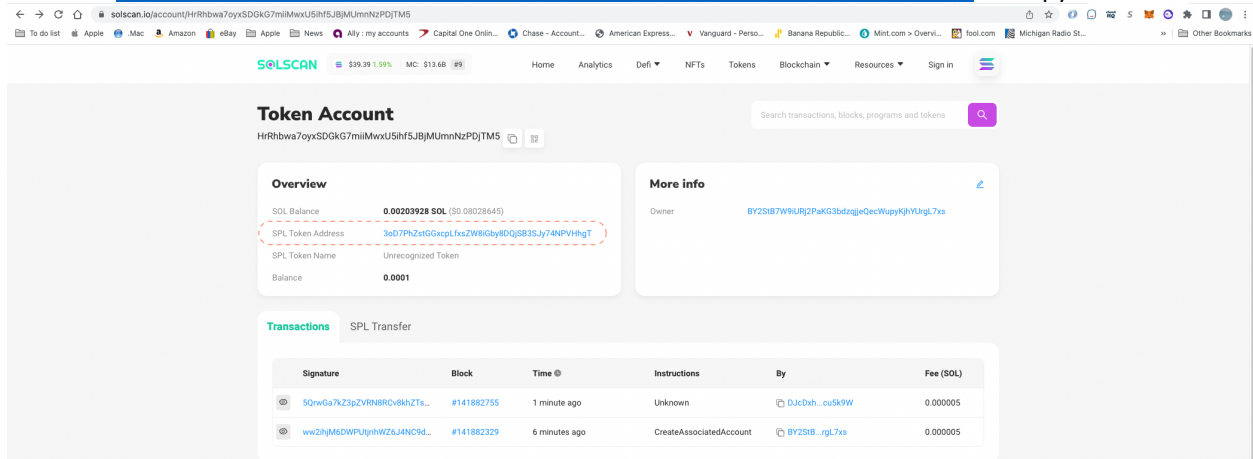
solscan.io/account/HrRhbwa7oyxSDGkG7miiMwxU5ihf5JBjMUmnNzPDjTM5

To do list Apple .Mac Amazon eBay Apple News Ally : my accounts Capital One Onlin... Chase - Account... American Express... Vanguard - Perso... Banana Republic... Mint.com > Overvi... fool.com Michigan Radio St... » Other Bookmarks

SOLSCAN $39.39 1.59% MC: $13.6B #9 Home Analytics Defi NFTs Tokens Blockchain Resources Sign in

Token Account
HrRhbwa7oyxSDGkG7miiMwxU5ihf5JBjMUmnNzPDjTM5

Search transactions, blocks, programs and tokens

Overview

| | |
|---|---|
| SOL Balance | 0.00203928 SOL ($0.08028645) |
| SPL Token Address | 3oD7PhZstGGxcpLfxsZW8iGby8DQjSB3SJy74NPVHhgT |
| SPL Token Name | Unrecognized Token |
| Balance | 0.0001 |

More info

Owner BY2StB7W9iURj2PaKG3bdzqjjeQecWupyKjhYUrgL7xs

Transactions SPL Transfer

| Signature | Block | Time | Instructions | By | Fee (SOL) |
|---|---|---|---|---|---|
| 5QrwGa7kZ3pZVRN8RCv8khZTs... | #141882755 | 1 minute ago | Unknown | DJcDxh...cu5k9W | 0.000005 |
| ww2ihjM6DWPUtjrihWZ6J4NC9d... | #141882329 | 6 minutes ago | CreateAssociatedAccount | BY2StB...rgL7xs | 0.000005 |